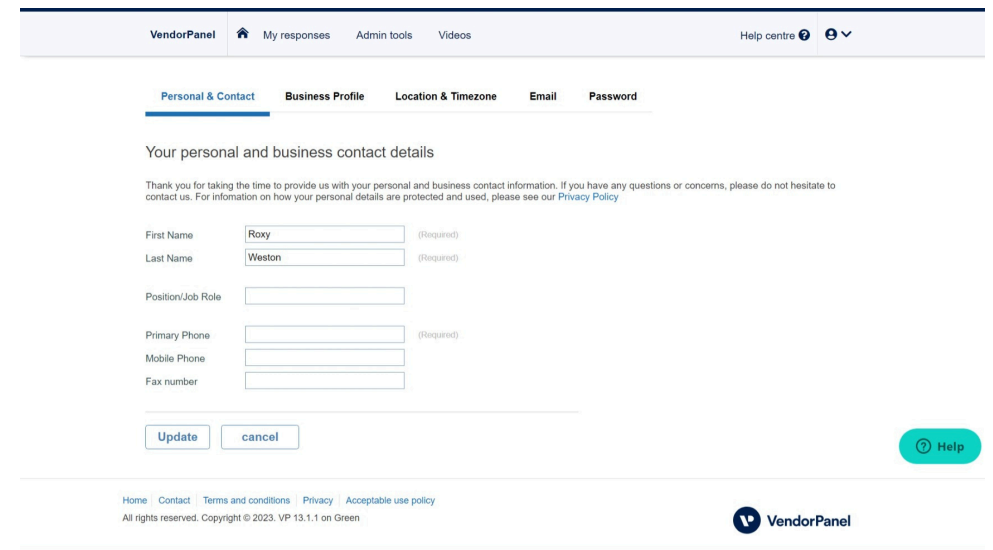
VendorPanel My responses Admin tools Videos Help centre

Personal & Contact Business Profile Location & Timezone Email Password

Your personal and business contact details

Thank you for taking the time to provide us with your personal and business contact information. If you have any questions or concerns, please do not hesitate to contact us. For infomation on how your personal details are protected and used, please see our Privacy Policy

First Name Roxy (Required)
Last Name Weston (Required)

Position/Job Role

Primary Phone (Required)
Mobile Phone
Fax number

Update cancel

Help

Home | Contact | Terms and conditions | Privacy | Acceptable use policy
All rights reserved. Copyright © 2023. VP 13.1.1 on Green

VendorPanel